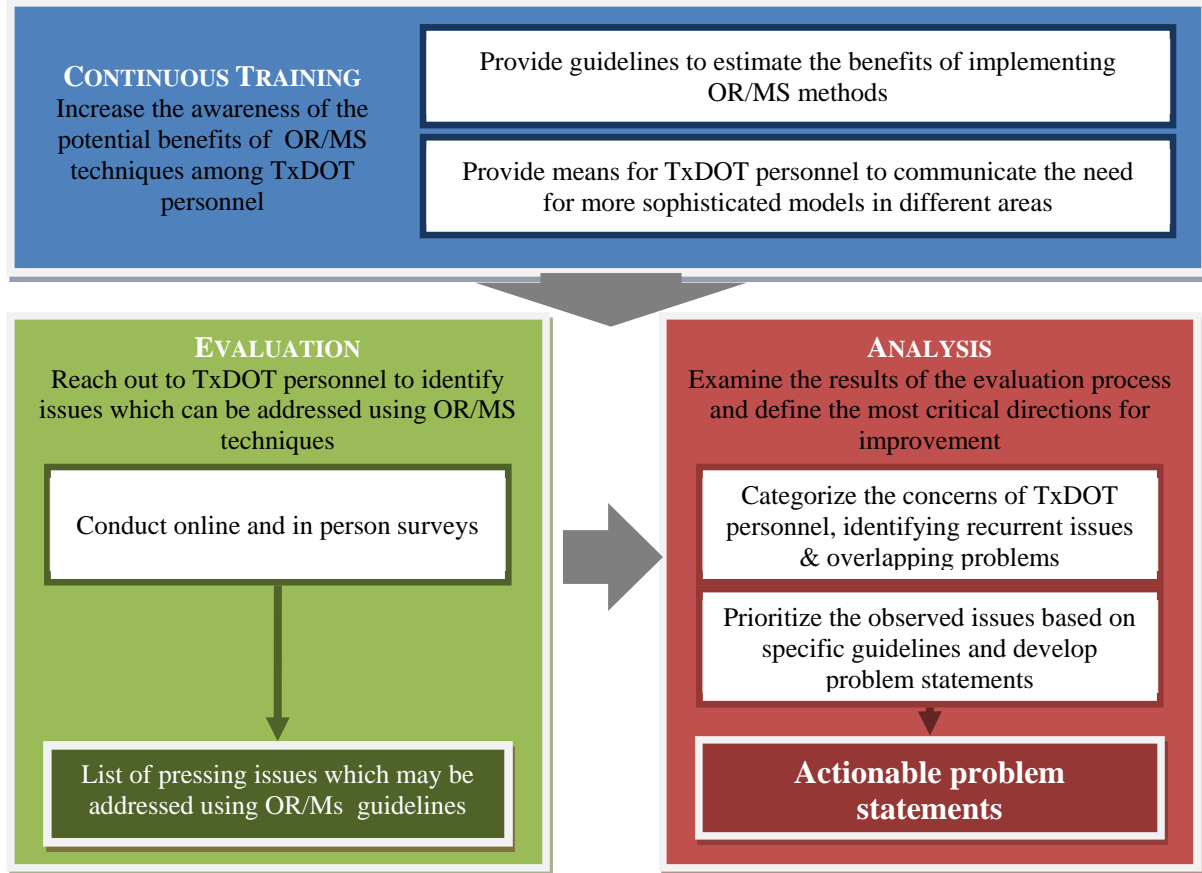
CONTINUOUS TRAINING
Increase the awareness of the potential benefits of OR/MS techniques among TxDOT personnel

Provide guidelines to estimate the benefits of implementing OR/MS methods

Provide means for TxDOT personnel to communicate the need for more sophisticated models in different areas

EVALUATION
Reach out to TxDOT personnel to identify issues which can be addressed using OR/MS techniques

Conduct online and in person surveys

List of pressing issues which may be addressed using OR/Ms guidelines

ANALYSIS
Examine the results of the evaluation process and define the most critical directions for improvement

Categorize the concerns of TxDOT personnel, identifying recurrent issues & overlapping problems

Prioritize the observed issues based on specific guidelines and develop problem statements

Actionable problem statements